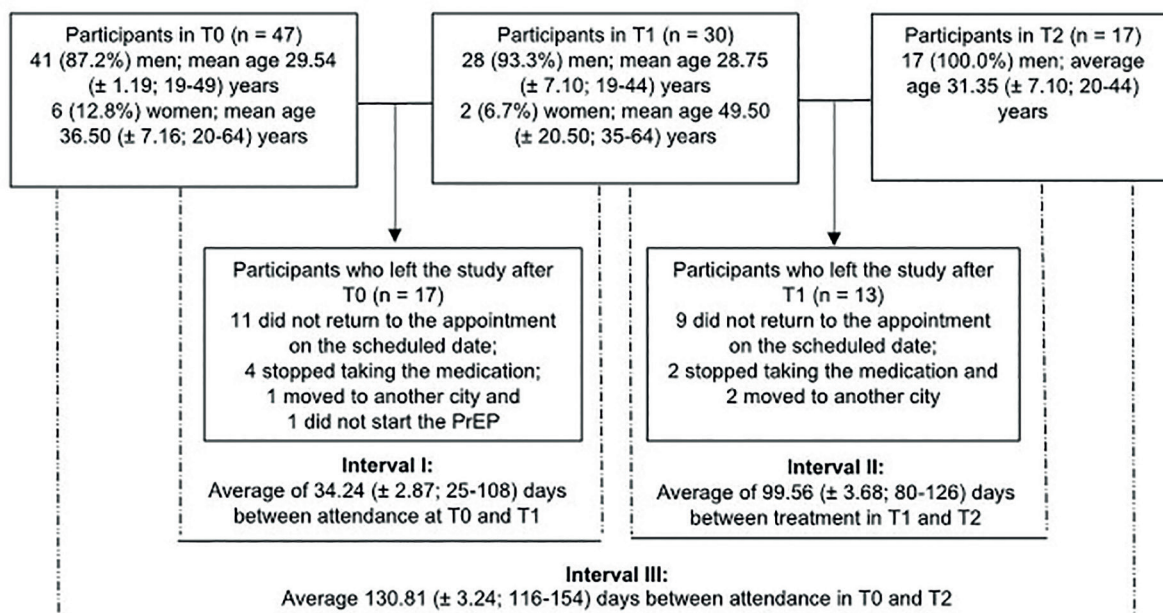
Participants in T0 (n = 47)
41 (87.2%) men; mean age 29.54 (± 1.19; 19-49) years
6 (12.8%) women; mean age 36.50 (± 7.16; 20-64) years

Participants in T1 (n = 30)
28 (93.3%) men; mean age 28.75 (± 7.10; 19-44) years
2 (6.7%) women; mean age 49.50 (± 20.50; 35-64) years

Participants in T2 (n = 17)
17 (100.0%) men; average age 31.35 (± 7.10; 20-44) years

Participants who left the study after T0 (n = 17)
11 did not return to the appointment on the scheduled date;
4 stopped taking the medication;
1 moved to another city and
1 did not start the PrEP

Participants who left the study after T1 (n = 13)
9 did not return to the appointment on the scheduled date;
2 stopped taking the medication and
2 moved to another city

Interval I:
Average of 34.24 (± 2.87; 25-108) days between attendance at T0 and T1

Interval II:
Average of 99.56 (± 3.68; 80-126) days between treatment in T1 and T2

Interval III:
Average 130.81 (± 3.24; 116-154) days between attendance in T0 and T2